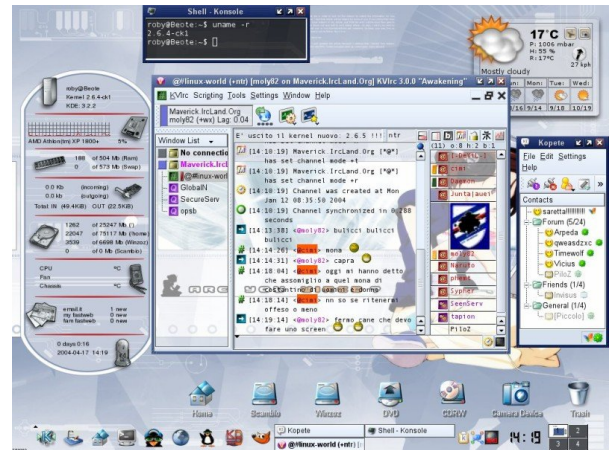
Shell - Konsole

roby@Beote:~$ uname -r
2.6.4-ck1
roby@Beote:~$

17°C
P: 1006 mbar
H: 55 %
R: 17°C
27 kph
Mostly cloudy

Sun: Mon: Tue: Wed:
16/19 8/14 9/18 10/19

roby@Beote
Kernel 2.6.4-ck1
KDE: 3.2.2

AMD Athlon(tm) XP 1800+ 5%

188 of 504 Mb (Ram)
0 of 573 Mb (Swap)

0.0 Kb (incoming)
0.0 Kb (outgoing)
Total: IN (49.4KB) OUT (22.5KB)

1262 of 25247 Mb (/)
22047 of 75117 Mb (/home)
3539 of 6698 Mb (Winzoz)
0 of 0 Mb (Scambio)

CPU °C
Fan
Chassis °C

email.it 1 new
my fastweb 0 new
fam fastweb 0 new

0 days 0:18
2004-04-17 14:19

@#linux-world (+ntr) [moly82 on Maverick.IrcLand.Org] KVIrc 3.0.0 "Awakening"

KVIrc Scripting Tools Settings Window Help

Maverick.IrcLand.Org
moly82 (+wx) Lag: 0.04

Window List
No connectio
Maverick.Ircl
#linux-worl
GlobalN
SecureServ
opsb

E' uscito il kernel nuovo: 2.6.5 !!! ntr
[14:10:19] Maverick.IrcLand.Org [*@*] has set channel mode +t
[14:10:19] Maverick.IrcLand.Org [*@*] has set channel mode +r
[14:10:19] Channel was created at Mon Jan 12 08:35:50 2004
[14:10:19] Channel synchronized in 0.288 seconds
[14:13:38] <@moly82> bulicci bulicci bulicci
[14:14:26] <@clas> mona
[14:14:31] <@moly82> capra
[14:18:04] <@clas> oggi mi hanno detto che assomiglio a quel mona di Costantino di ...
[14:18:11] <@clas> nn so se ritenermi offeso o meno
[14:19:14] <@moly82> fermo cane che devo fare uno screen

(11) o:8 h:2 b:1
T-DeViL
ctrl
Deepon
Juntajauel
moly82
Naruto
pheel
Syph...
SeenServ
tapion
Pilo2

Kopete
File Edit Settings Help
Contacts
sarettalll
Forum (5/24)
Arpeda
qweasdzxc
Timewolf
Vicius
PiloZ
Friends (1/4)
Invisus
General (1/4)
[Piccolo]

Home Scambio Winzoz DVD CDRW Camera Dadas Trash

Kopete
@#linux-world (+ntr) [m
Shell - Konsole
14:19